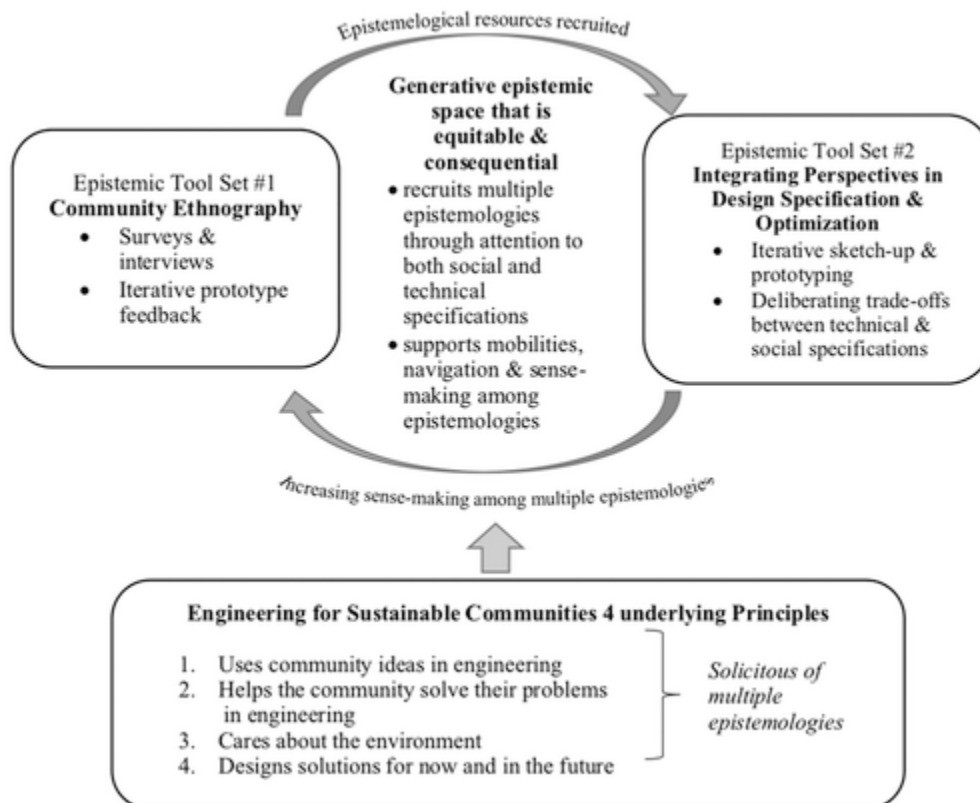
Epistemelogical resources recruited

Epistemic Tool Set #1
**Community Ethnography**
- Surveys & interviews
- Iterative prototype feedback

**Generative epistemic space that is equitable & consequential**
- recruits multiple epistemologies through attention to both social and technical specifications
- supports mobilities, navigation & sense-making among epistemologies

Epistemic Tool Set #2
**Integrating Perspectives in Design Specification & Optimization**
- Iterative sketch-up & prototyping
- Deliberating trade-offs between technical & social specifications

Increasing sense-making among multiple epistemologies

**Engineering for Sustainable Communities 4 underlying Principles**
1. Uses community ideas in engineering
2. Helps the community solve their problems in engineering
3. Cares about the environment
4. Designs solutions for now and in the future

*Solicitous of multiple epistemologies*